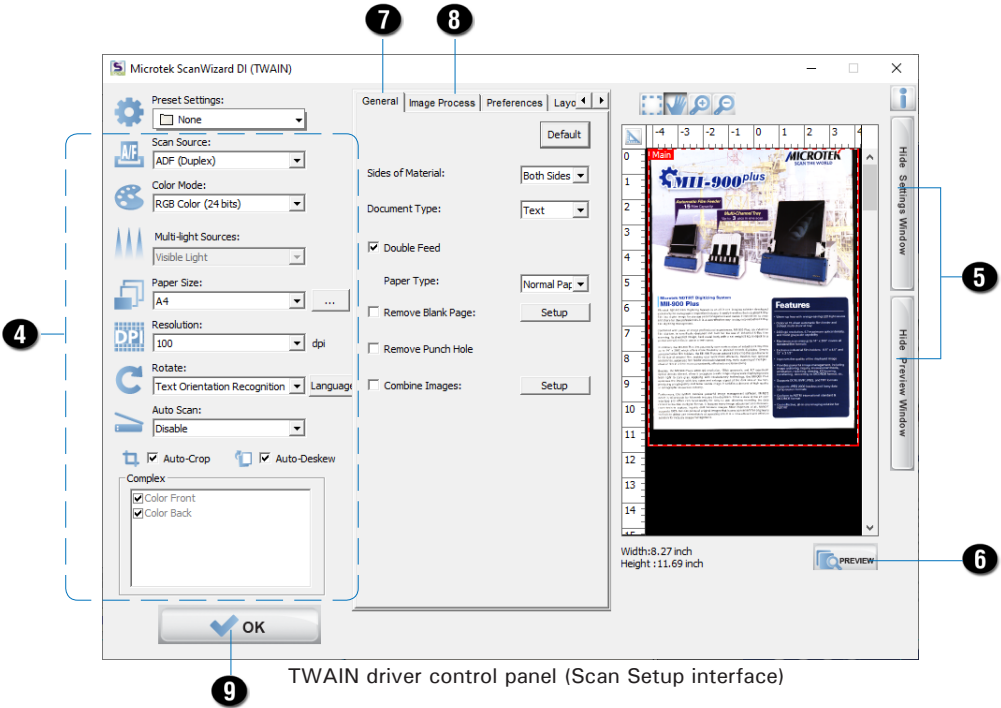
7 8

Microtek ScanWizard DI (TWAIN)

Preset Settings:
None

Scan Source:
ADF (Duplex)

Color Mode:
RGB Color (24 bits)

Multi-light Sources:
Visible Light

Paper Size:
A4 ...

Resolution:
100 dpi

Rotate:
Text Orientation Recognition Language

Auto Scan:
Disable

Auto-Crop Auto-Deskew

Complex
Color Front
Color Back

OK

General | Image Process | Preferences | Layo

Default

Sides of Material: Both Sides

Document Type: Text

Double Feed

Paper Type: Normal Pap

Remove Blank Page: Setup

Remove Punch Hole

Combine Images: Setup

-4 -3 -2 -1 0 1 2 3 4
0 1 2 3 4 5 6 7 8 9 10 11 12 13 14 15

Main

MICROTEK
MII-900plus
Features

Width:8.27 inch
Height :11.69 inch

PREVIEW

Hide Settings Window
Hide Preview Window

4 5 6 9

TWAIN driver control panel (Scan Setup interface)